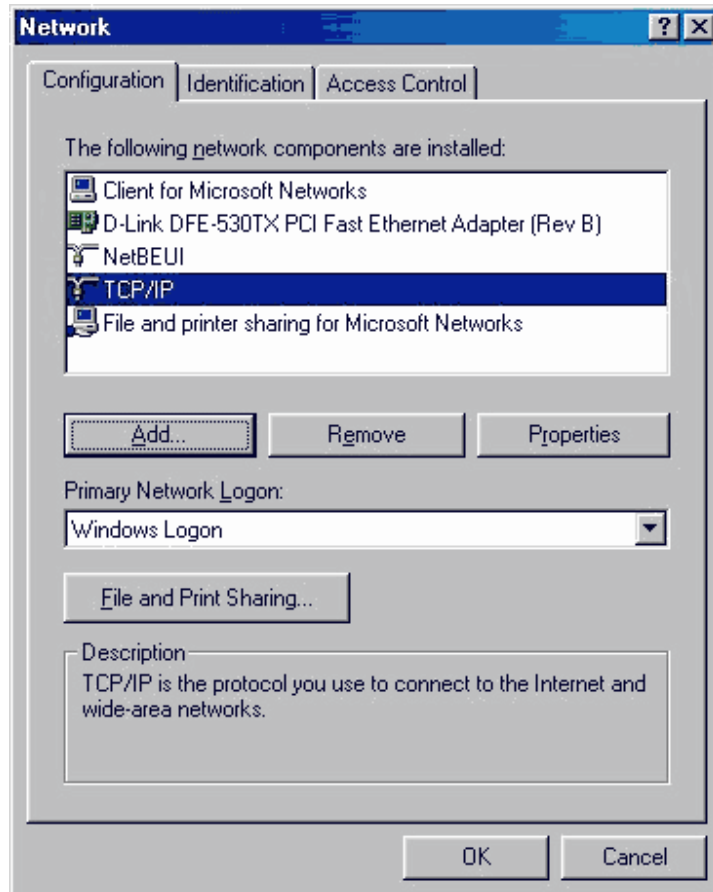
Network ? X

Configuration | Identification | Access Control

The following network components are installed:

Client for Microsoft Networks
D-Link DFE-530TX PCI Fast Ethernet Adapter (Rev B)
NetBEUI
TCP/IP
File and printer sharing for Microsoft Networks

Add... | Remove | Properties

Primary Network Logon:

Windows Logon

File and Print Sharing...

Description
TCP/IP is the protocol you use to connect to the Internet and wide-area networks.

OK | Cancel